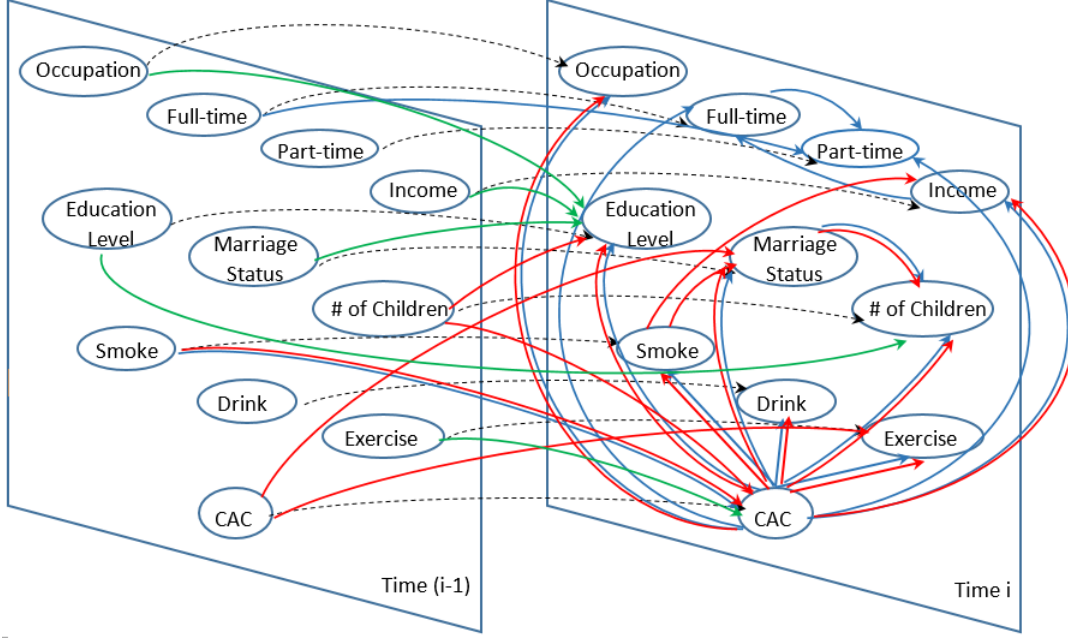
Occupation
Full-time
Part-time
Income
Education Level
Marriage Status
# of Children
Smoke
Drink
Exercise
CAC
Time (i-1)

Occupation
Full-time
Part-time
Income
Education Level
Marriage Status
# of Children
Smoke
Drink
Exercise
CAC
Time i